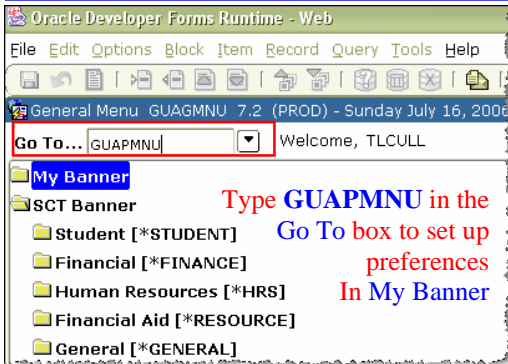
Oracle Developer Forms Runtime - Web

File Edit Options Block Item Record Query Tools Help

General Menu GUAGMNU 7.2 (PROD) - Sunday July 16, 2006

Go To... GUAPMNU

Welcome, TLCULL

My Banner

SCT Banner

Student [*STUDENT]

Financial [*FINANCE]

Human Resources [*HRS]

Financial Aid [*RESOURCE]

General [*GENERAL]

Type GUAPMNU in the Go To box to set up preferences In My Banner